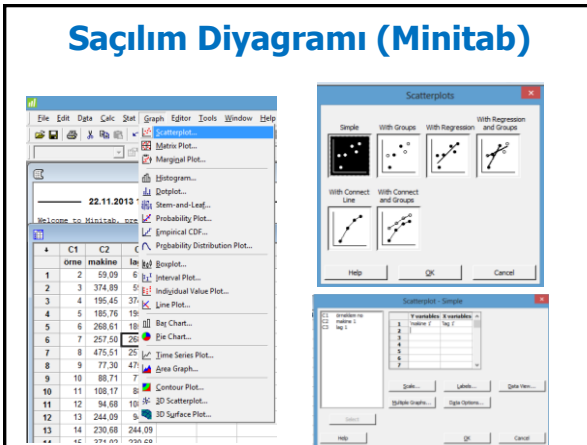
Saçılım Diyagramı (Minitab)

File Edit Data Calc Stat Graph Editor Tools Window Help

Scatterplot...
Matrix Plot...
Marginal Plot...
Histogram...
Dotplot...
Stem-and-Leaf...
Probability Plot...
Empirical CDF...
Probability Distribution Plot...
Boxplot...
Interval Plot...
Individual Value Plot...
Line Plot...
Bar Chart...
Pie Chart...
Time Series Plot...
Area Graph...
Contour Plot...
3D Scatterplot...
3D Surface Plot...

22.11.2013

Welcome to Minitab, pre

| ↓ | C1 | C2 | C |
|---|---|---|---|
| | örne | makine | la |
| 1 | 2 | 59,09 | 6 |
| 2 | 3 | 374,89 | 5 |
| 3 | 4 | 195,45 | 37 |
| 4 | 5 | 185,76 | 19 |
| 5 | 6 | 268,61 | 18 |
| 6 | 7 | 257,50 | 26 |
| 7 | 8 | 475,51 | 25 |
| 8 | 9 | 77,30 | 47 |
| 9 | 10 | 88,71 | 7 |
| 10 | 11 | 108,17 | 8 |
| 11 | 12 | 94,68 | 10 |
| 12 | 13 | 244,09 | 9 |
| 13 | 14 | 230,68 | 244,09 |
| 14 | 15 | 371,02 | 230,68 |

Scatterplots

Simple
With Groups
With Regression
With Regression and Groups
With Connect Line
With Connect and Groups

Help
OK
Cancel

Scatterplot - Simple

C1 örneklem no
C2 makine 1
C3 lag 1

| | Y variables | X variables |
|---|---|---|
| 1 | 'makine 1' | 'lag 1' |
| 2 | | |
| 3 | | |
| 4 | | |

Scale...
Labels...
Data View...
Multiple Graphs...
Data Options...
Select
Help
OK
Cancel